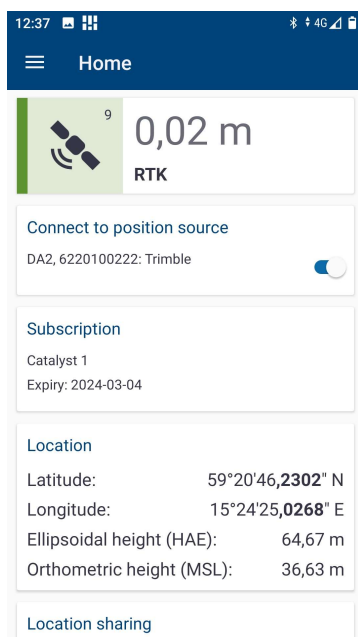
12:37 4G

Home

9

0,02 m

RTK

Connect to position source

DA2, 6220100222: Trimble

Subscription

Catalyst 1

Expiry: 2024-03-04

Location

| | |
|---|---|
| Latitude: | 59°20'46,**2302**" N |
| Longitude: | 15°24'25,**0268**" E |
| Ellipsoidal height (HAE): | 64,67 m |
| Orthometric height (MSL): | 36,63 m |

Location sharing